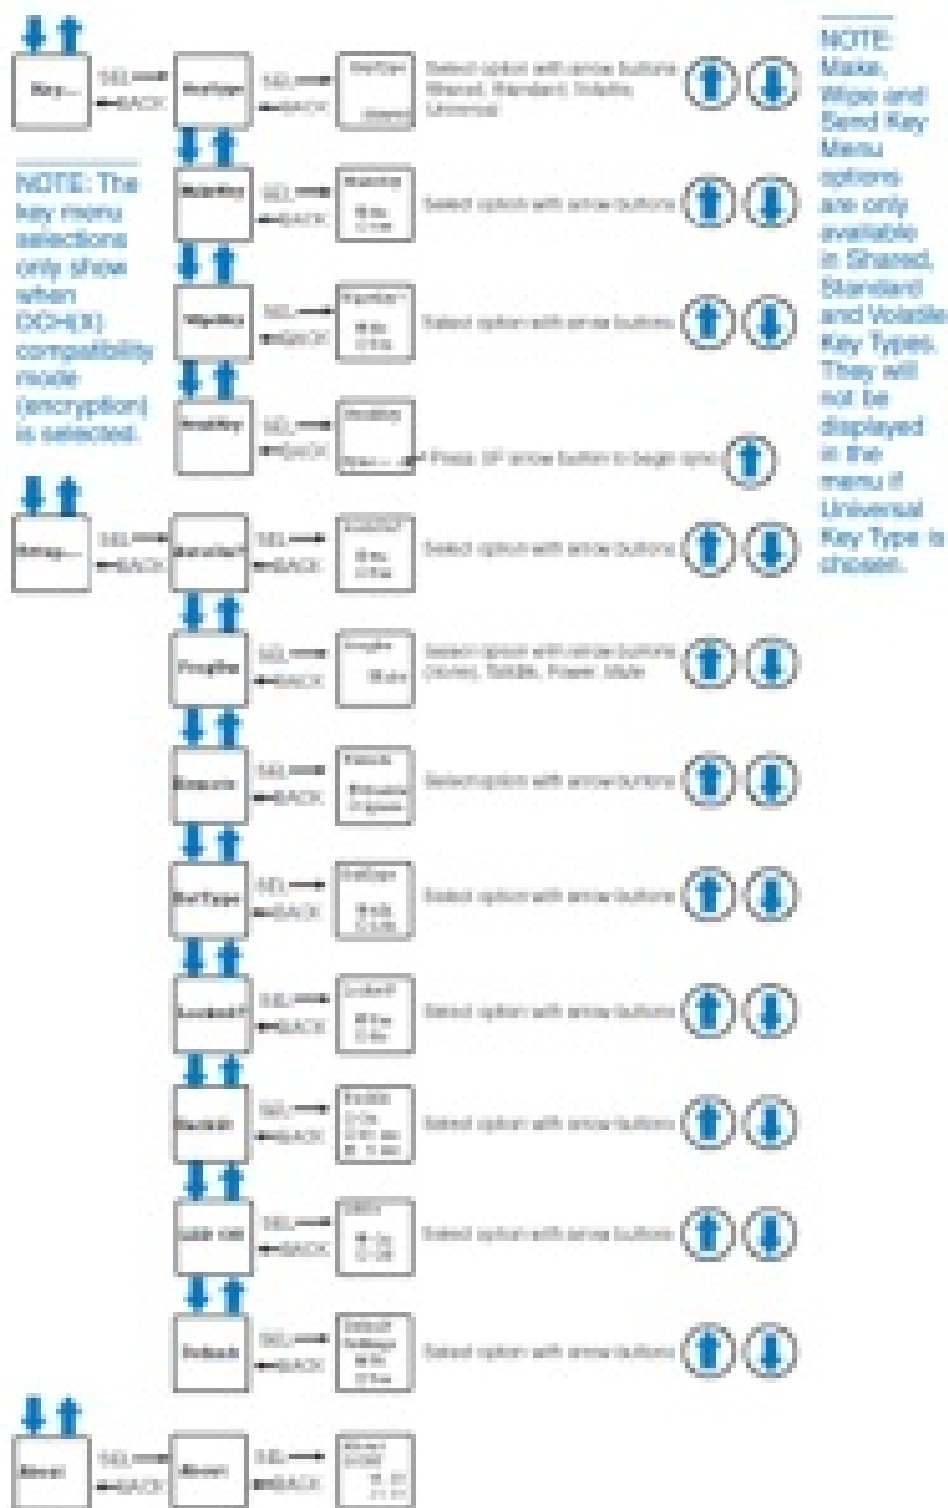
Key...
SEL
BACK
KeyType
SEL
BACK
Select option with arrow buttons
Shared, Standard, Volatile, Universal

MakeKey
SEL
BACK
Select option with arrow buttons

WipeKey
SEL
BACK
Select option with arrow buttons

SendKey
SEL
BACK
Press UP arrow button to begin sync

NOTE: The key menu selections only show when DCH(X) compatibility mode (encryption) is selected.

NOTE: Make, Wipe and Send Key Menu options are only available in Shared, Standard and Volatile Key Types. They will not be displayed in the menu if Universal Key Type is chosen.

Setup...
SEL
BACK
SEL
BACK
Select option with arrow buttons

SEL
BACK
Select option with arrow buttons
(none), Toddle, Power, Mute

SEL
BACK
Select option with arrow buttons

SEL
BACK
Select option with arrow buttons

Locked?
SEL
BACK
Select option with arrow buttons

SEL
BACK
Select option with arrow buttons

SEL
BACK
Select option with arrow buttons

Default
SEL
BACK
Select option with arrow buttons

About
SEL
BACK
About
SEL
BACK